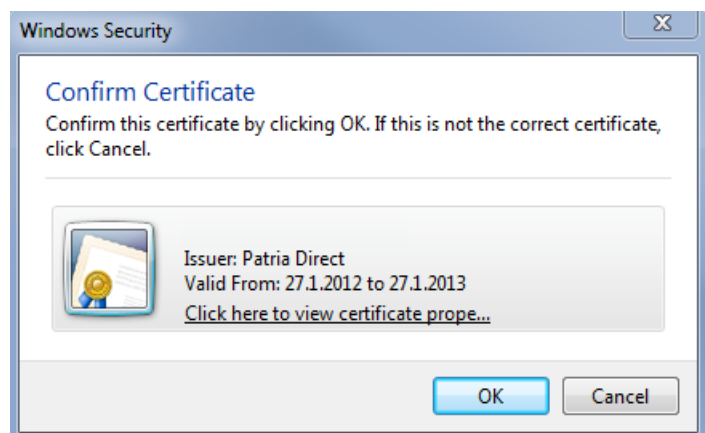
Windows Security

X

Confirm Certificate

Confirm this certificate by clicking OK. If this is not the correct certificate, click Cancel.

Issuer: Patria Direct
Valid From: 27.1.2012 to 27.1.2013
Click here to view certificate prope...

OK

Cancel